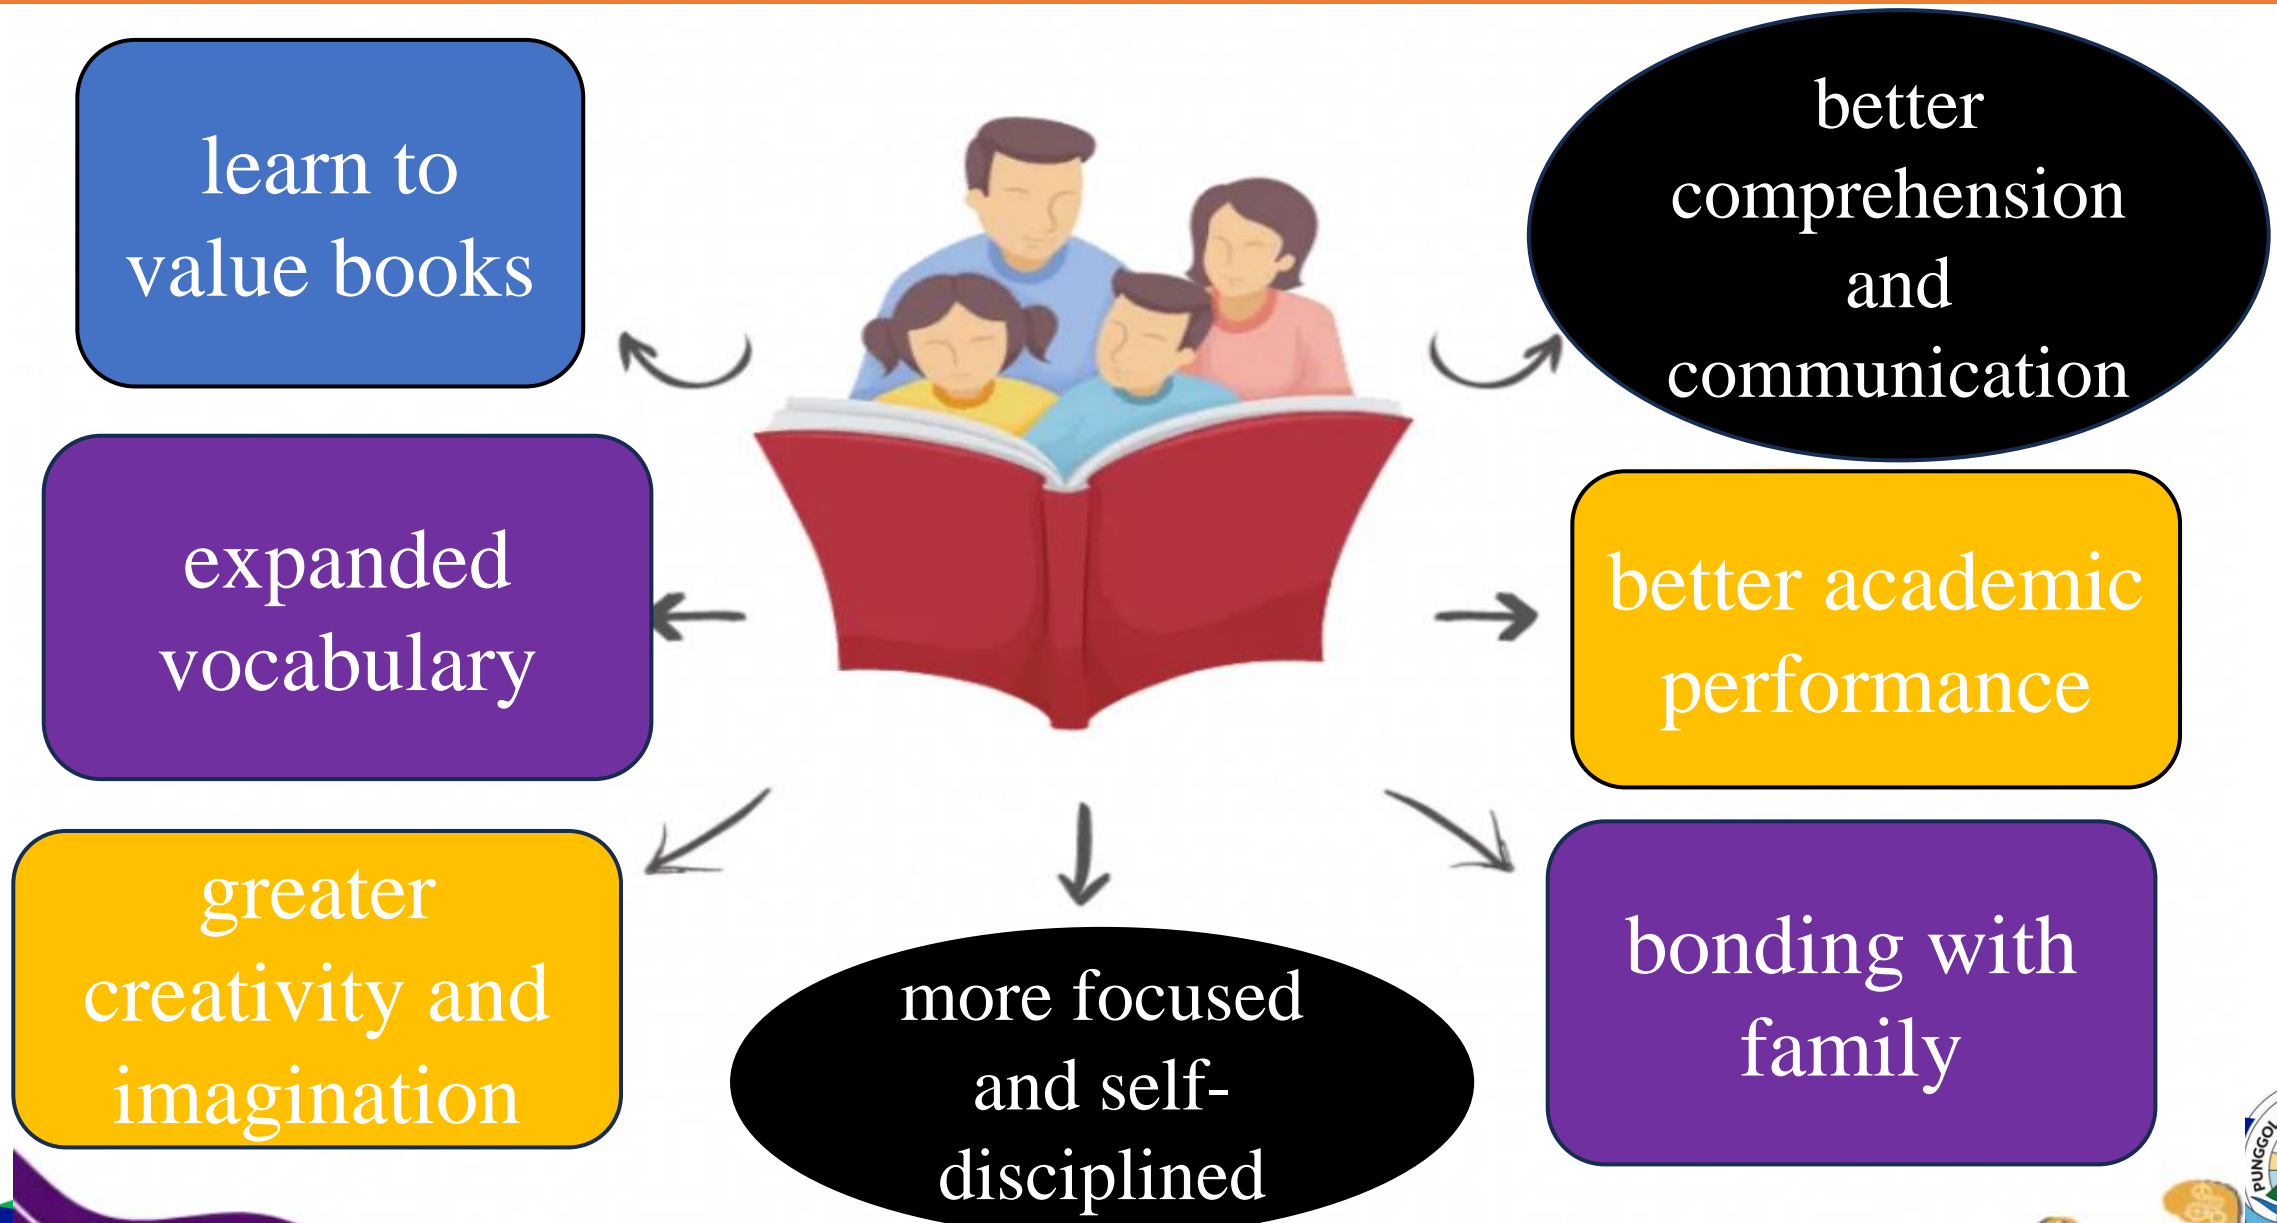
learn to value books

better comprehension and communication

expanded vocabulary

better academic performance

greater creativity and imagination

more focused and self-disciplined

bonding with family

PUNGGOL